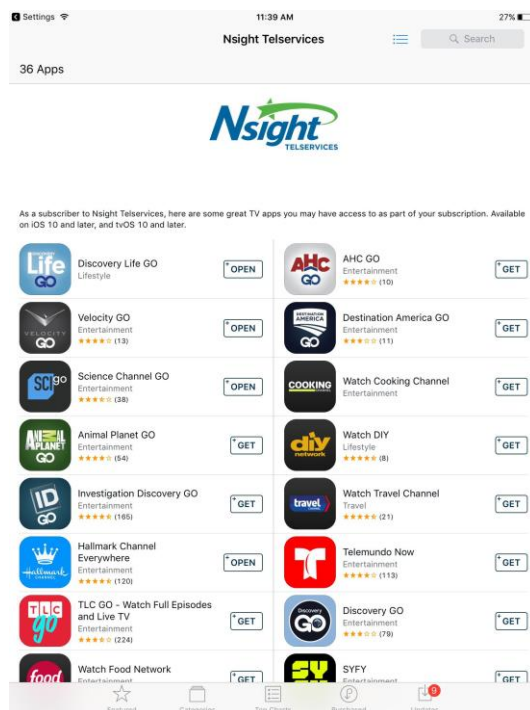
Settings 11:39 AM 27%

Nsight Telservices

Search

36 Apps

Nsight TELSERVICES

As a subscriber to Nsight Telservices, here are some great TV apps you may have access to as part of your subscription. Available on iOS 10 and later, and tvOS 10 and later.

Life GO
Discovery Life GO
Lifestyle
OPEN

AHC GO
AHC GO
Entertainment
(10)
GET

VELOCITY GO
Velocity GO
Entertainment
(13)
OPEN

DESTINATION AMERICA GO
Destination America GO
Entertainment
(11)
GET

SCI GO
Science Channel GO
Entertainment
(38)
OPEN

COOKING
Watch Cooking Channel
Entertainment
GET

ANIMAL PLANET GO
Animal Planet GO
Entertainment
(54)
GET

diy network
Watch DIY
Lifestyle
(8)
GET

ID GO
Investigation Discovery GO
Entertainment
(165)
GET

travel
Watch Travel Channel
Travel
(21)
GET

Hallmark CHANNEL
Hallmark Channel Everywhere
Entertainment
(120)
OPEN

Telemundo Now
Entertainment
(113)
GET

TLC go
TLC GO - Watch Full Episodes and Live TV
Entertainment
(224)
GET

Discovery GO
Discovery GO
Entertainment
(79)
GET

food
Watch Food Network
Entertainment
GET

SYFY
SYFY
Entertainment
GET

Featured Categories Top Charts Purchased Updates 9